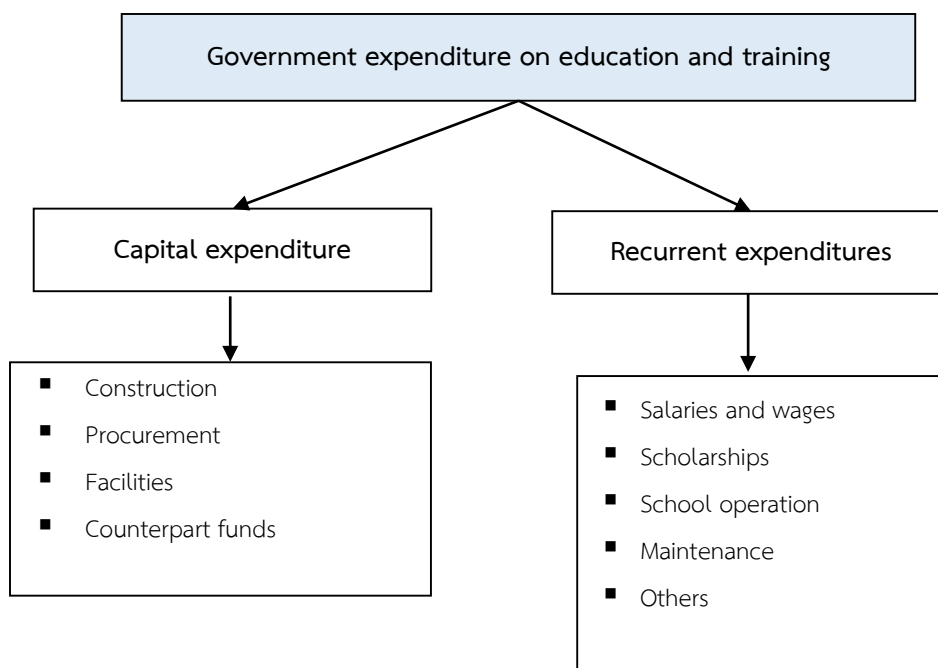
Government expenditure on education and training

Capital expenditure

Recurrent expenditures

- Construction
- Procurement
- Facilities
- Counterpart funds

- Salaries and wages
- Scholarships
- School operation
- Maintenance
- Others